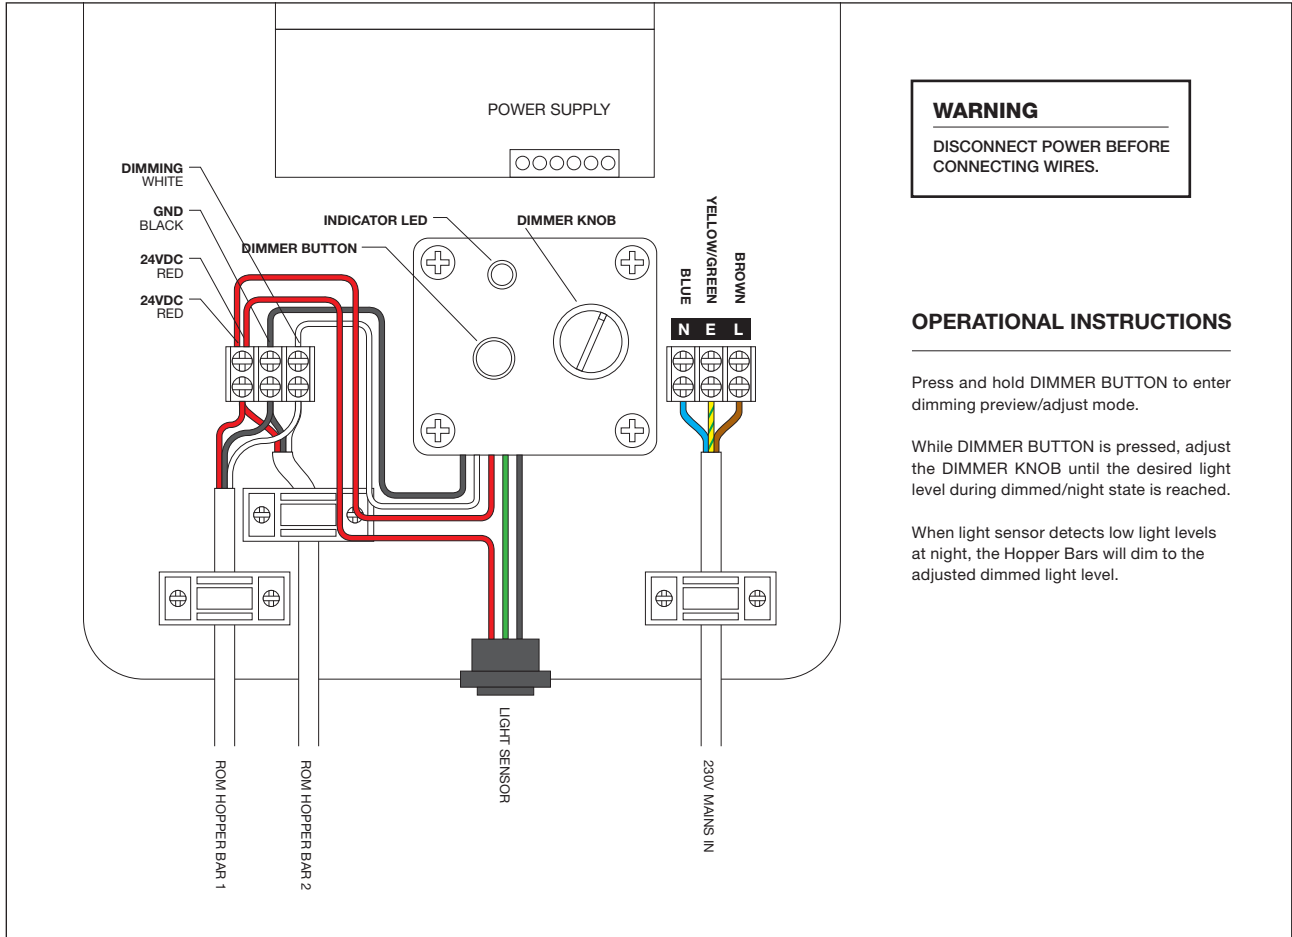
POWER SUPPLY

DIMMING
WHITE

GND
BLACK

24VDC
RED

24VDC
RED

INDICATOR LED

DIMMER KNOB

DIMMER BUTTON

BLUE

YELLOW/GREEN

BROWN

N E L

LIGHT SENSOR

ROM HOPPER BAR 1

ROM HOPPER BAR 2

230V MAINS IN

WARNING

DISCONNECT POWER BEFORE CONNECTING WIRES.

OPERATIONAL INSTRUCTIONS

Press and hold DIMMER BUTTON to enter dimming preview/adjust mode.

While DIMMER BUTTON is pressed, adjust the DIMMER KNOB until the desired light level during dimmed/night state is reached.

When light sensor detects low light levels at night, the Hopper Bars will dim to the adjusted dimmed light level.